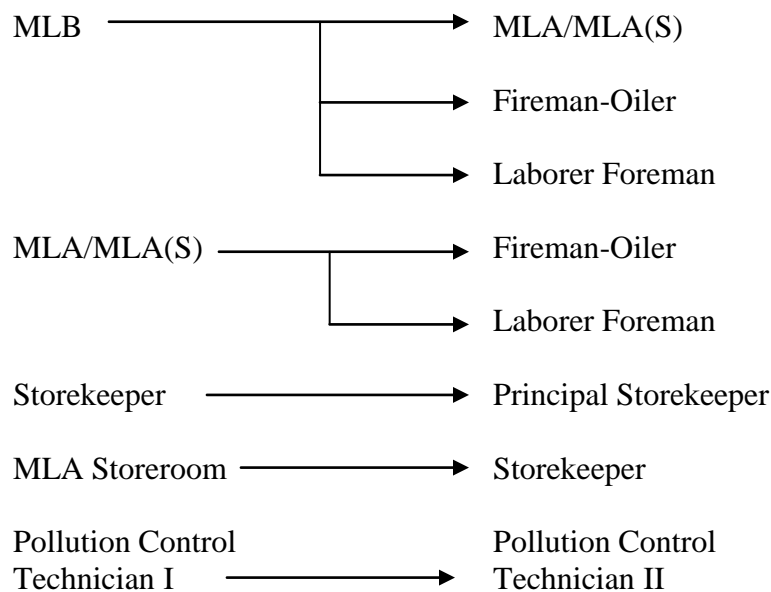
MLB → MLA/MLA(S)

Fireman-Oiler

Laborer Foreman

MLA/MLA(S) → Fireman-Oiler

Laborer Foreman

Storekeeper → Principal Storekeeper

MLA Storeroom → Storekeeper

Pollution Control Technician I → Pollution Control Technician II